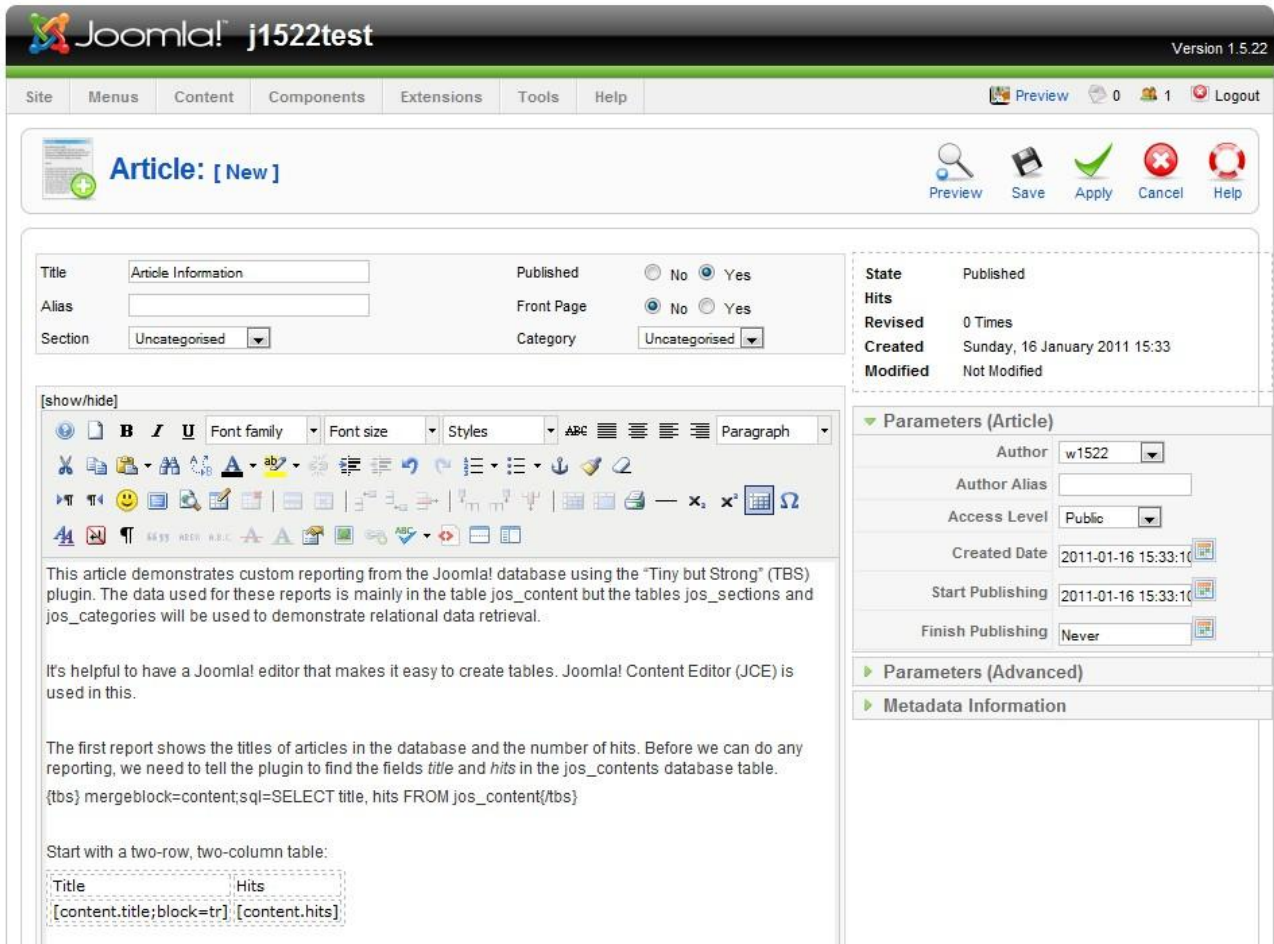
Joomla! j1522test

Version 1.5.22

Site Menus Content Components Extensions Tools Help

Preview 0 1 Logout

Article: [ New ]

Preview Save Apply Cancel Help

Title Article Information

Alias

Section Uncategorised

Published No Yes

Front Page No Yes

Category Uncategorised

| | |
|---|---|
| State | Published |
| Hits | |
| Revised | 0 Times |
| Created | Sunday, 16 January 2011 15:33 |
| Modified | Not Modified |

[show/hide]

Font family Font size Styles Paragraph

This article demonstrates custom reporting from the Joomla! database using the "Tiny but Strong" (TBS) plugin. The data used for these reports is mainly in the table jos_content but the tables jos_sections and jos_categories will be used to demonstrate relational data retrieval.

It's helpful to have a Joomla! editor that makes it easy to create tables. Joomla! Content Editor (JCE) is used in this.

The first report shows the titles of articles in the database and the number of hits. Before we can do any reporting, we need to tell the plugin to find the fields *title* and *hits* in the jos_contents database table.

{tbs} mergeblock=content;sql=SELECT title, hits FROM jos_content{/tbs}

Start with a two-row, two-column table:

| Title | Hits |
|---|---|
| [content.title;block=tr] | [content.hits] |

Parameters (Article)

Author w1522

Author Alias

Access Level Public

Created Date 2011-01-16 15:33:1

Start Publishing 2011-01-16 15:33:1

Finish Publishing Never

Parameters (Advanced)

Metadata Information